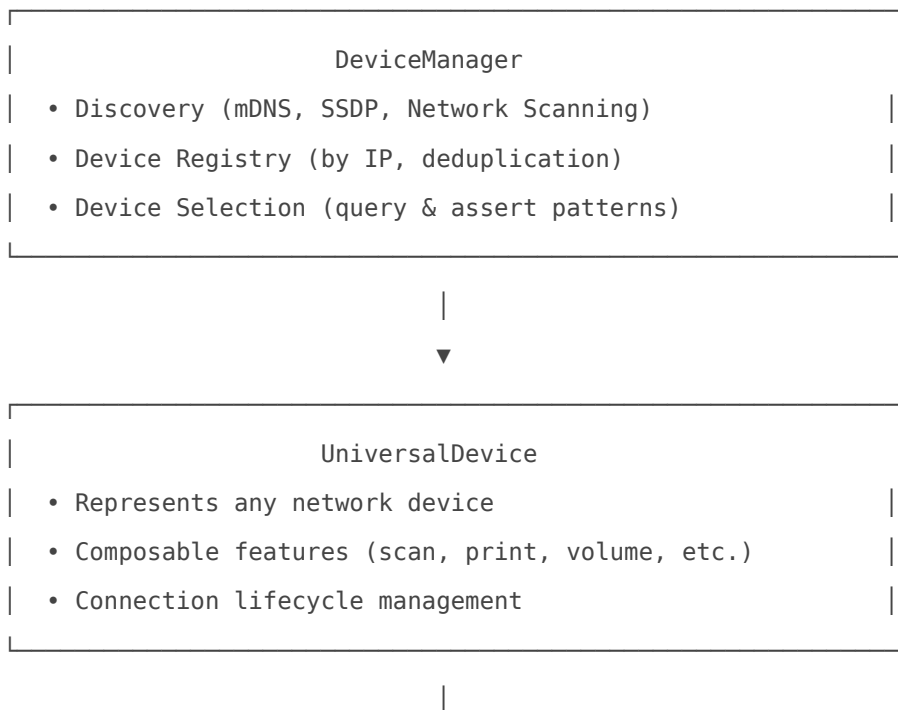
DeviceManager

• Discovery (mDNS, SSDP, Network Scanning)

• Device Registry (by IP, deduplication)

• Device Selection (query & assert patterns)

UniversalDevice

• Represents any network device

• Composable features (scan, print, volume, etc.)

• Connection lifecycle management